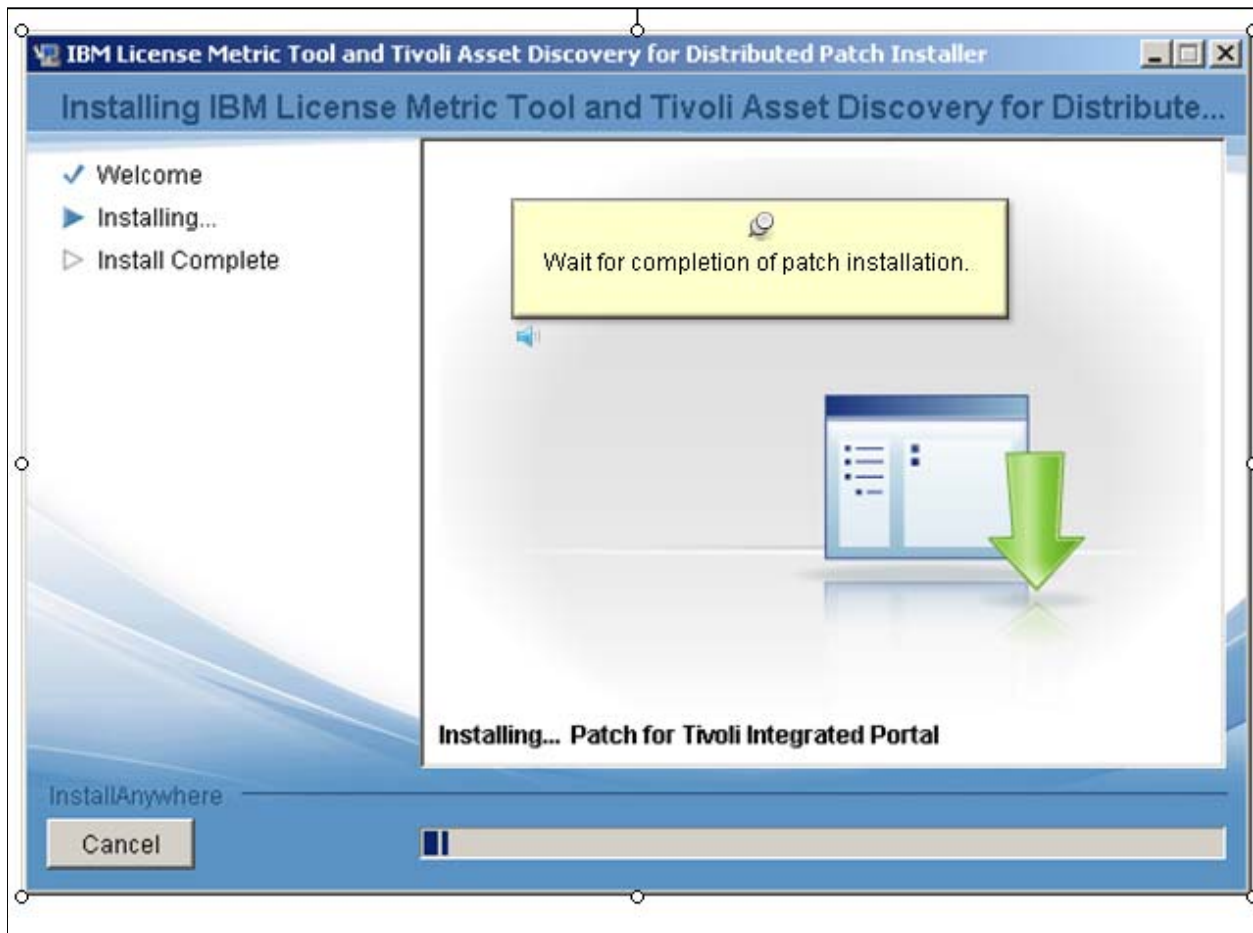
IBM License Metric Tool and Tivoli Asset Discovery for Distributed Patch Installer

Installing IBM License Metric Tool and Tivoli Asset Discovery for Distribute...

✓ Welcome
▶ Installing...
▷ Install Complete

Wait for completion of patch installation.

Installing... Patch for Tivoli Integrated Portal

InstallAnywhere

Cancel